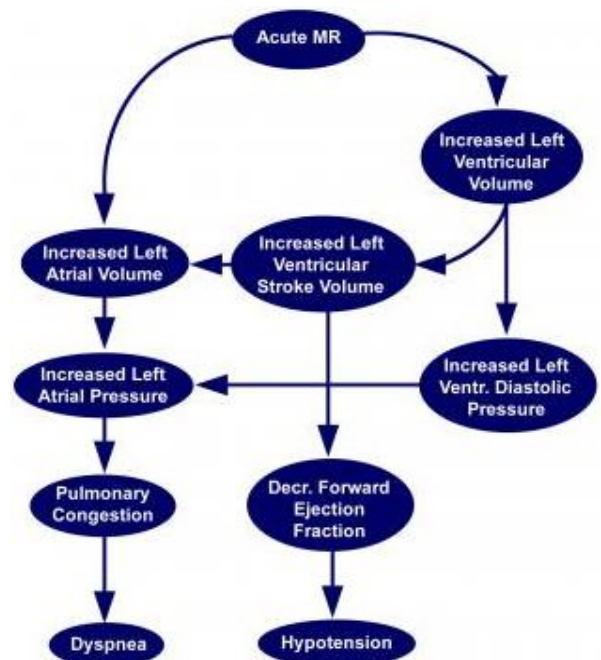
Acute MR

Increased Left Ventricular Volume

Increased Left Atrial Volume

Increased Left Ventricular Stroke Volume

Increased Left Atrial Pressure

Increased Left Ventr. Diastolic Pressure

Pulmonary Congestion

Decr. Forward Ejection Fraction

Dyspnea

Hypotension